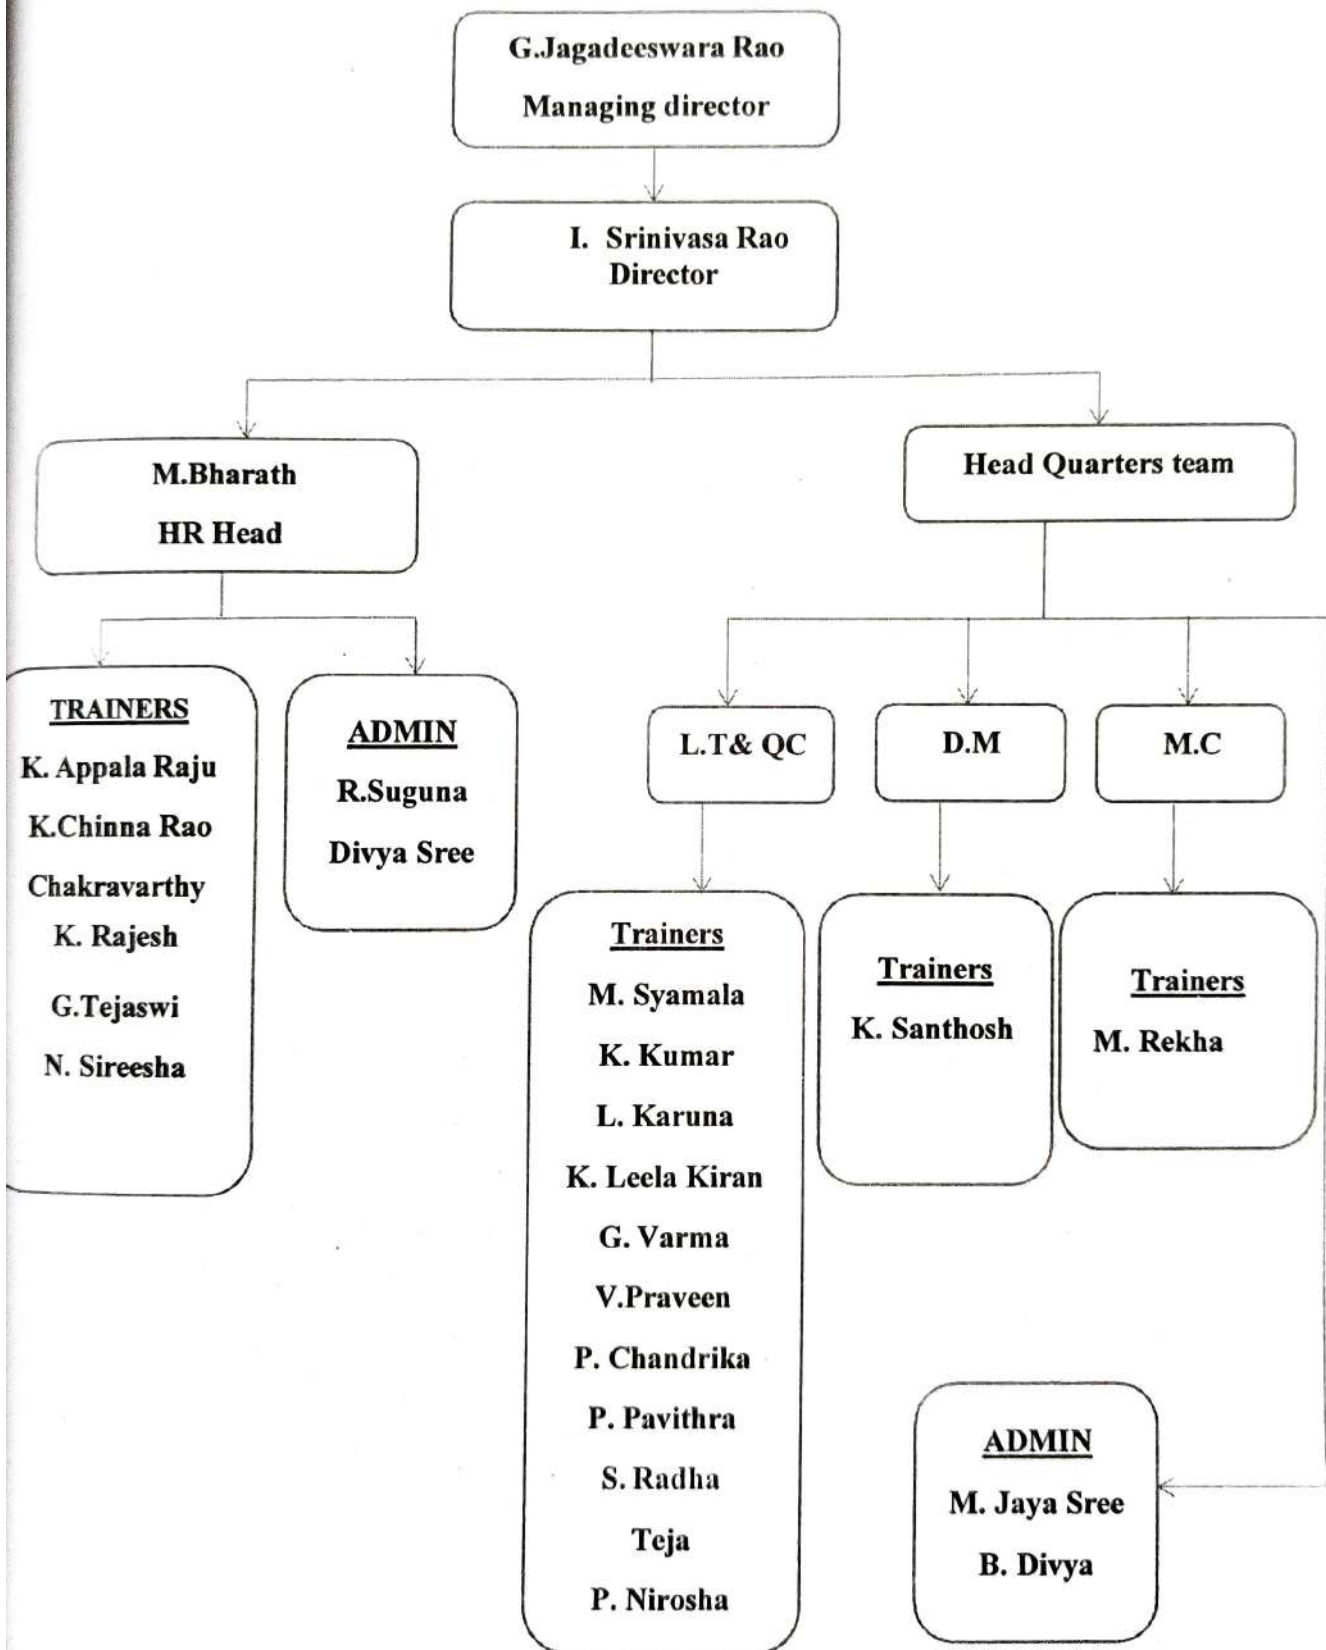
G.Jagadeeswara Rao

Managing director

I. Srinivasa Rao
Director

M.Bharath

HR Head

Head Quarters team

TRAINERS
K. Appala Raju
K.Chinna Rao
Chakravarthy
K. Rajesh
G.Tejaswi
N. Sireesha

ADMIN
R.Suguna
Divya Sree

L.T& QC

D.M

M.C

Trainers
M. Syamala
K. Kumar
L. Karuna
K. Leela Kiran
G. Varma
V.Praveen
P. Chandrika
P. Pavithra
S. Radha
Teja
P. Nirosha

Trainers
K. Santhosh

Trainers
M. Rekha

ADMIN
M. Jaya Sree
B. Divya